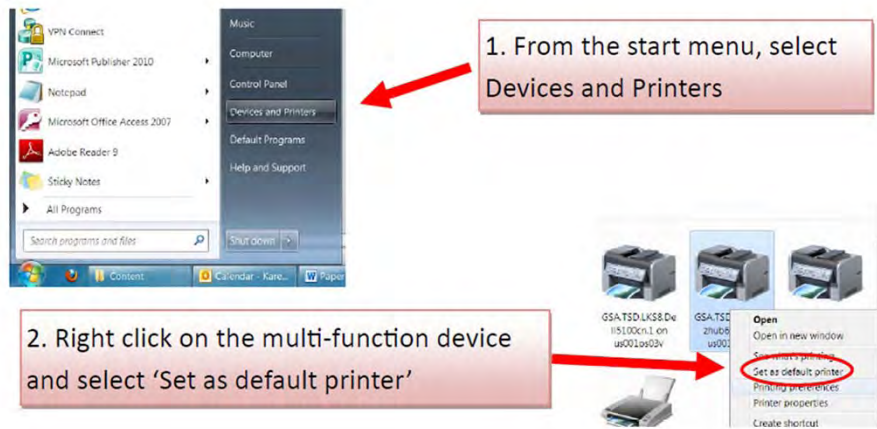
VPN Connect
Microsoft Publisher 2010
Notepad
Microsoft Office Access 2007
Adobe Reader 9
Sticky Notes
All Programs
Search programs and files
Music
Computer
Control Panel
Devices and Printers
Default Programs
Help and Support
Shut down
Content
Calendar - Kare
Paper

1. From the start menu, select Devices and Printers

GSA.TSD.LKS8.Dell5100cn.1 on us001os03v
GSA.TSD zhub6 us00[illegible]
Open
Open in new window
See what's printing
Set as default printer
Printing preferences
Printer properties
Create shortcut

2. Right click on the multi-function device and select 'Set as default printer'